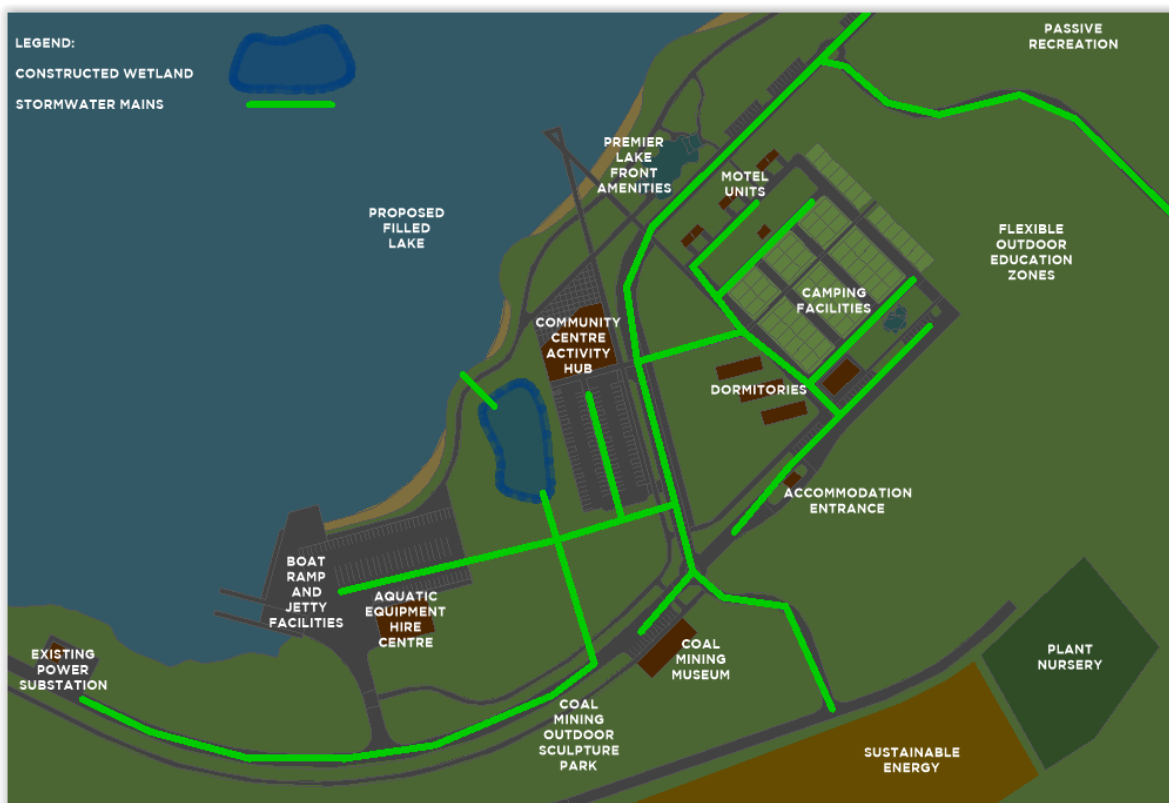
LEGEND:

CONSTRUCTED WETLAND

STORMWATER MAINS

PASSIVE RECREATION

PREMIER LAKE FRONT AMENITIES

MOTEL UNITS

PROPOSED FILLED LAKE

FLEXIBLE OUTDOOR EDUCATION ZONES

CAMPING FACILITIES

COMMUNITY CENTRE ACTIVITY HUB

DORMITORIES

ACCOMMODATION ENTRANCE

BOAT RAMP AND JETTY FACILITIES

AQUATIC EQUIPMENT HIRE CENTRE

COAL MINING MUSEUM

PLANT NURSERY

EXISTING POWER SUBSTATION

COAL MINING OUTDOOR SCULPTURE PARK

SUSTAINABLE ENERGY